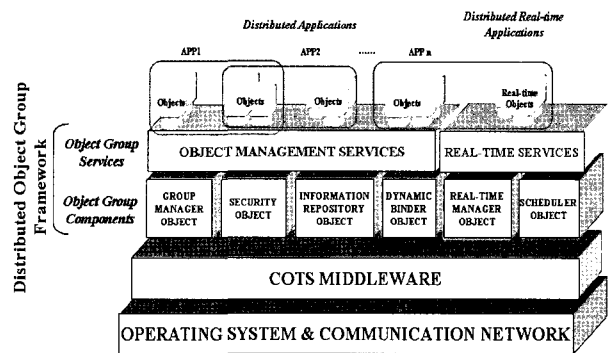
Distributed Applications

Distributed Real-time Applications

APP1

APP2

......

APP n

Objects

Objects

Objects

Objects

Real-time Objects

Distributed Object Group Framework

Object Group Services

OBJECT MANAGEMENT SERVICES

REAL-TIME SERVICES

Object Group Components

GROUP MANAGER OBJECT

SECURITY OBJECT

INFORMATION REPOSITORY OBJECT

DYNAMIC BINDER OBJECT

REAL-TIME MANAGER OBJECT

SCHEDULER OBJECT

COTS MIDDLEWARE

OPERATING SYSTEM & COMMUNICATION NETWORK